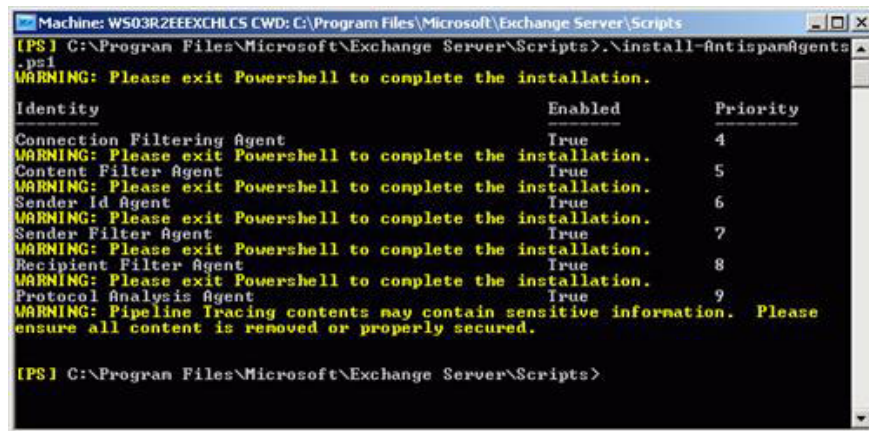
Machine: WS03R2EEEXCHLCS CWD: C:\Program Files\Microsoft\Exchange Server\Scripts

[PS] C:\Program Files\Microsoft\Exchange Server\Scripts>.\install-AntispamAgents.ps1
WARNING: Please exit Powershell to complete the installation.

| Identity | Enabled | Priority |
|---|---|---|
| -------- | ------- | -------- |
| Connection Filtering Agent | True | 4 |

WARNING: Please exit Powershell to complete the installation.
Content Filter Agent True 5
WARNING: Please exit Powershell to complete the installation.
Sender Id Agent True 6
WARNING: Please exit Powershell to complete the installation.
Sender Filter Agent True 7
WARNING: Please exit Powershell to complete the installation.
Recipient Filter Agent True 8
WARNING: Please exit Powershell to complete the installation.
Protocol Analysis Agent True 9
WARNING: Pipeline Tracing contents may contain sensitive information. Please ensure all content is removed or properly secured.

[PS] C:\Program Files\Microsoft\Exchange Server\Scripts>